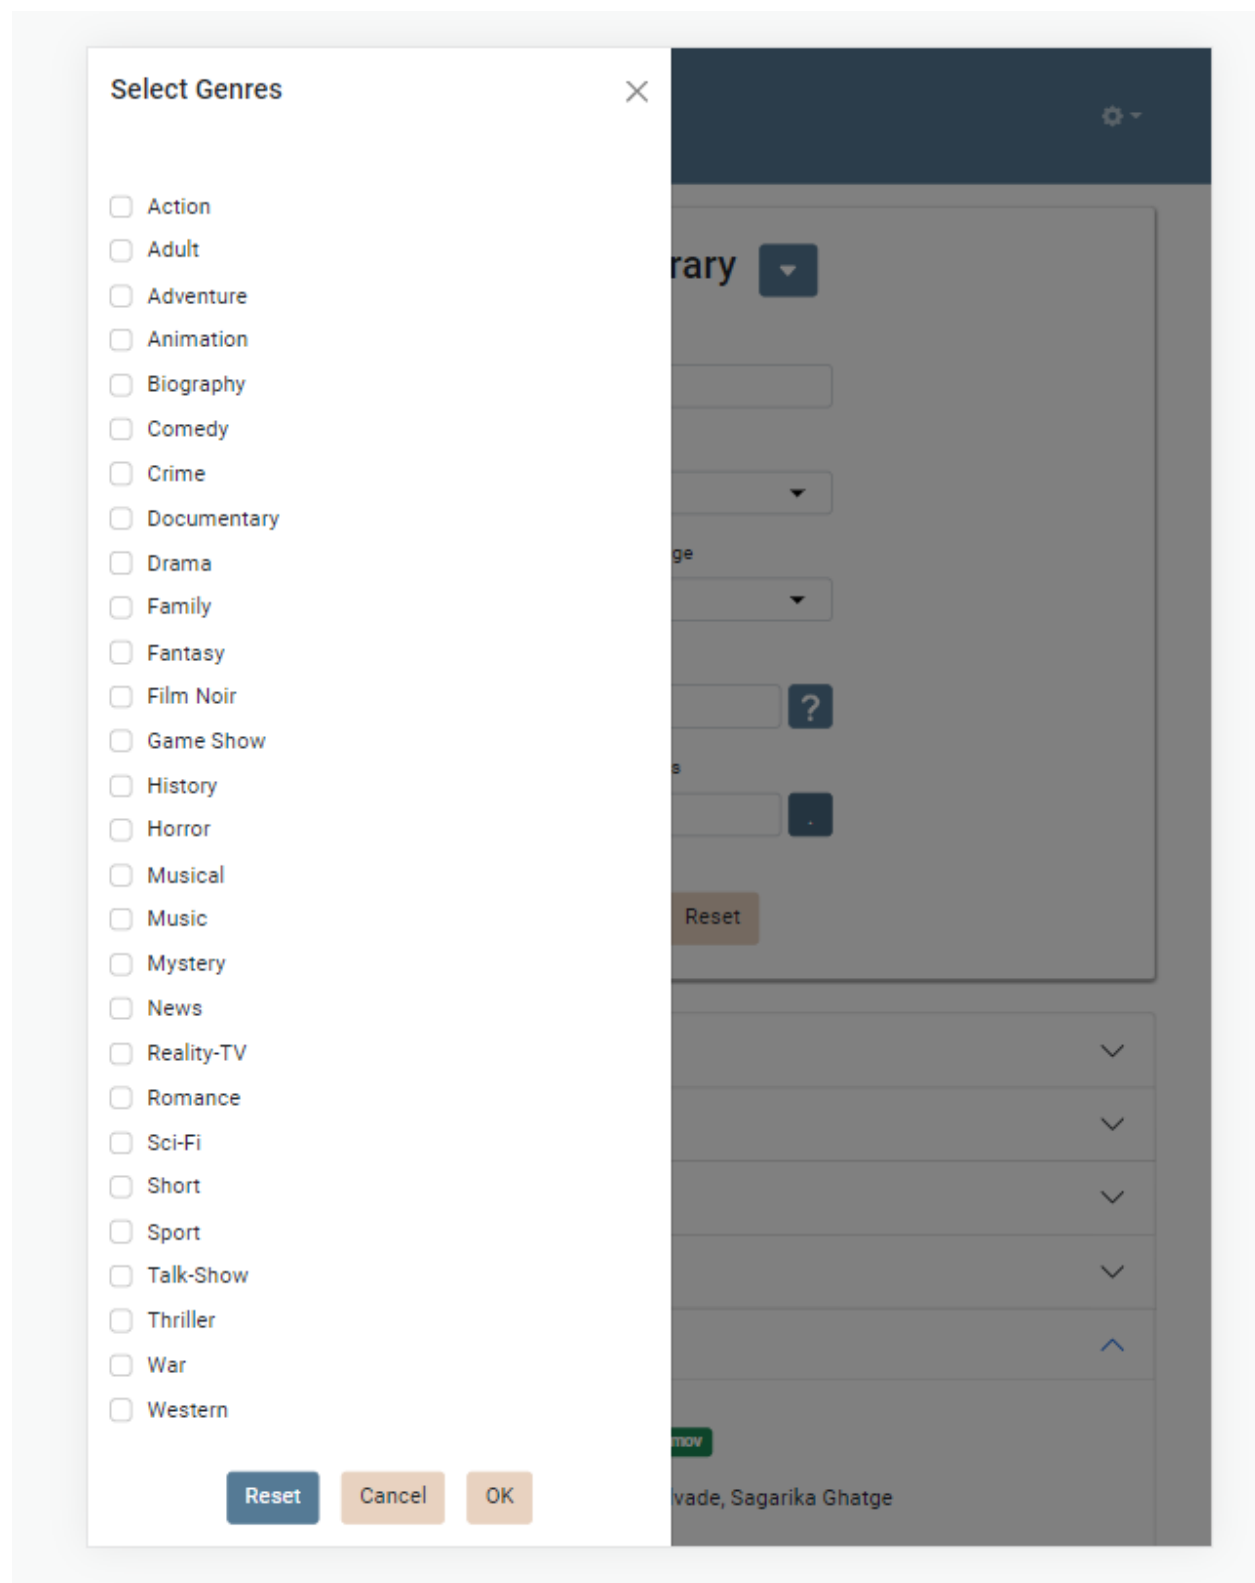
Select Genres

Action
Adult
Adventure
Animation
Biography
Comedy
Crime
Documentary
Drama
Family
Fantasy
Film Noir
Game Show
History
Horror
Musical
Music
Mystery
News
Reality-TV
Romance
Sci-Fi
Short
Sport
Talk-Show
Thriller
War
Western

Reset Cancel OK

rary

ge

?

s

Reset

mov

vade, Sagarika Ghatge